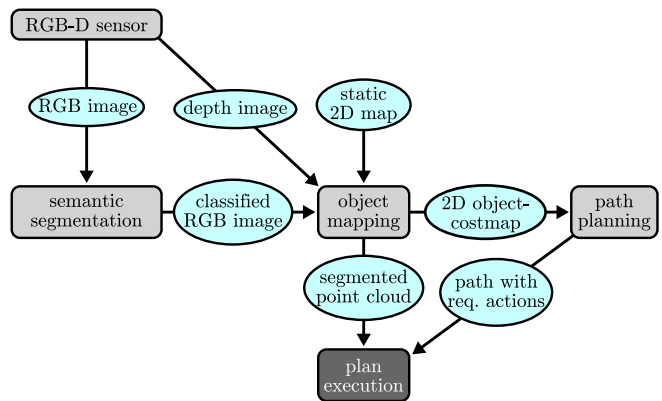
RGB-D sensor

RGB image

depth image

static 2D map

semantic segmentation

classified RGB image

object mapping

2D object-costmap

path planning

segmented point cloud

path with req. actions

plan execution